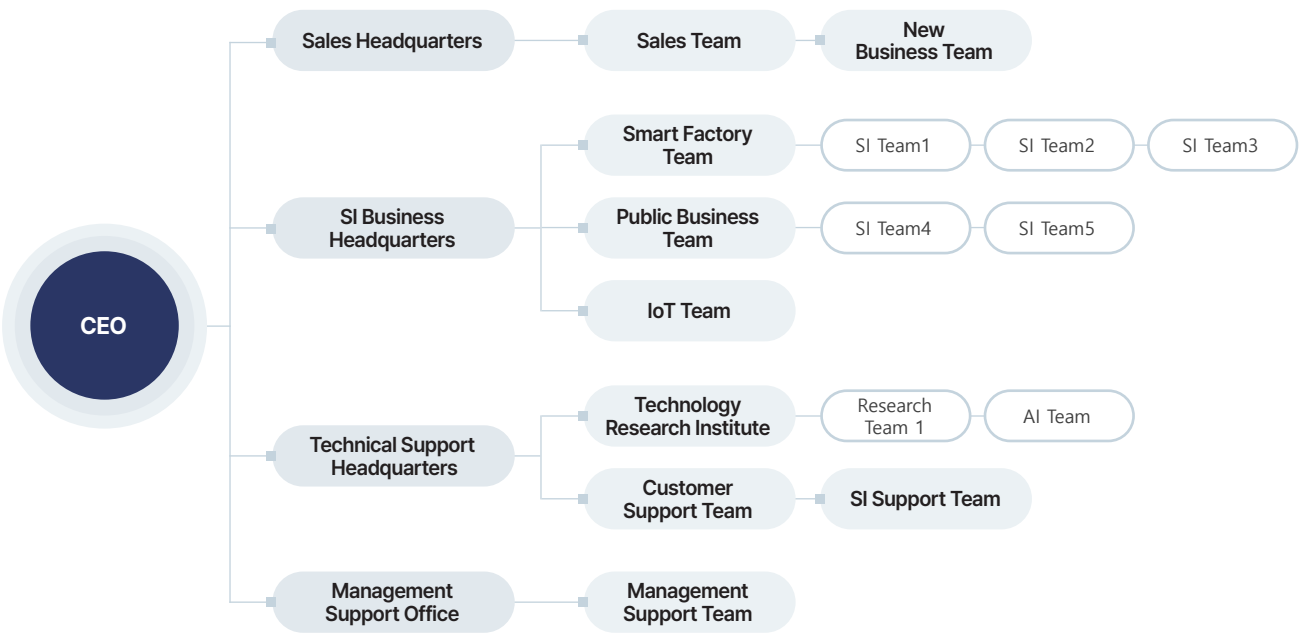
CEO

Sales Headquarters

Sales Team

New Business Team

SI Business Headquarters

Smart Factory Team

SI Team1

SI Team2

SI Team3

Public Business Team

SI Team4

SI Team5

IoT Team

Technical Support Headquarters

Technology Research Institute

Research Team 1

AI Team

Customer Support Team

SI Support Team

Management Support Office

Management Support Team